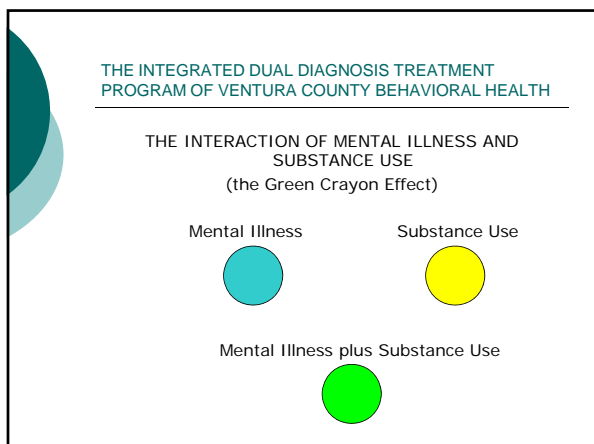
THE INTEGRATED DUAL DIAGNOSIS TREATMENT PROGRAM OF VENTURA COUNTY BEHAVIORAL HEALTH

THE INTERACTION OF MENTAL ILLNESS AND SUBSTANCE USE
(the Green Crayon Effect)

Mental Illness

Substance Use

Mental Illness plus Substance Use